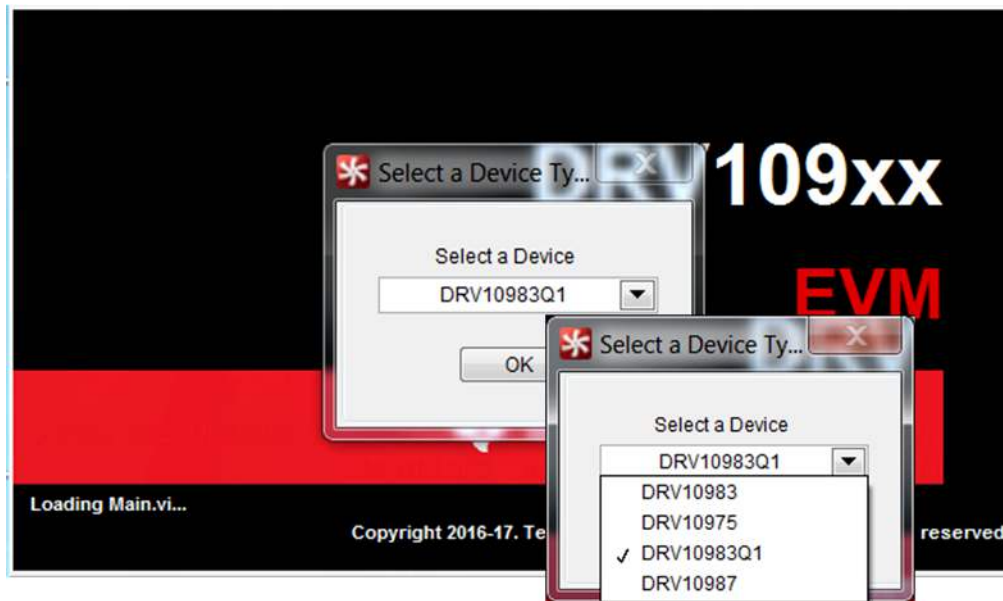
Select a Device Ty...

Select a Device

DRV10983Q1

OK

DRV 109xx

EVM

Select a Device Ty...

Select a Device

DRV10983Q1

DRV10983

DRV10975

✓ DRV10983Q1

DRV10987

Loading Main.vi...

Copyright 2016-17. Te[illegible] reserved